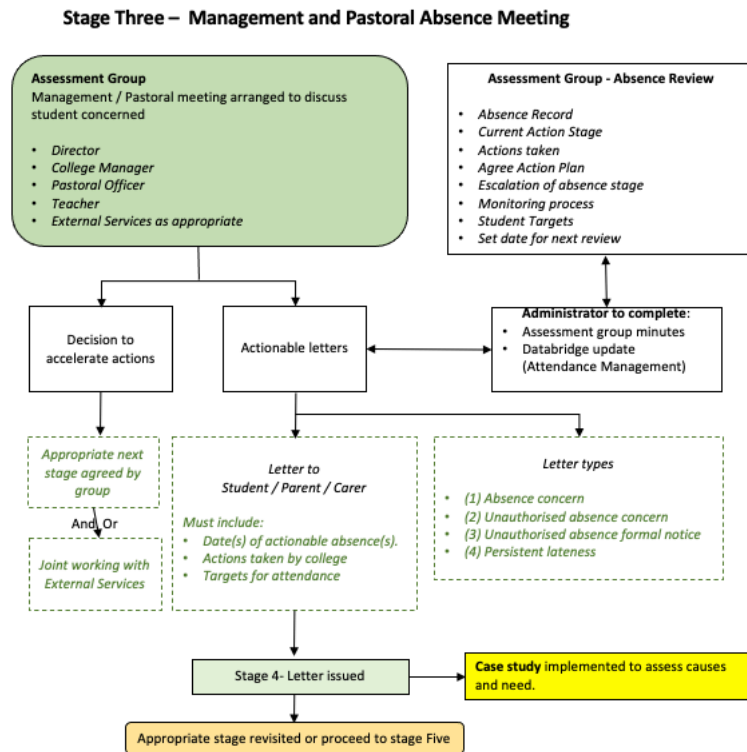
Stage Three – Management and Pastoral Absence Meeting

Assessment Group
Management / Pastoral meeting arranged to discuss student concerned

- Director
- College Manager
- Pastoral Officer
- Teacher
- External Services as appropriate

Assessment Group - Absence Review

- Absence Record
- Current Action Stage
- Actions taken
- Agree Action Plan
- Escalation of absence stage
- Monitoring process
- Student Targets
- Set date for next review

Decision to accelerate actions

Actionable letters

Administrator to complete:
- Assessment group minutes
- Databridge update (Attendance Management)

Appropriate next stage agreed by group

And, Or

Joint working with External Services

Letter to
Student / Parent / Carer

Must include:
- Date(s) of actionable absence(s).
- Actions taken by college
- Targets for attendance

Letter types

- (1) Absence concern
- (2) Unauthorised absence concern
- (3) Unauthorised absence formal notice
- (4) Persistent lateness

Stage 4- Letter issued

Case study implemented to assess causes and need.

Appropriate stage revisited or proceed to stage Five